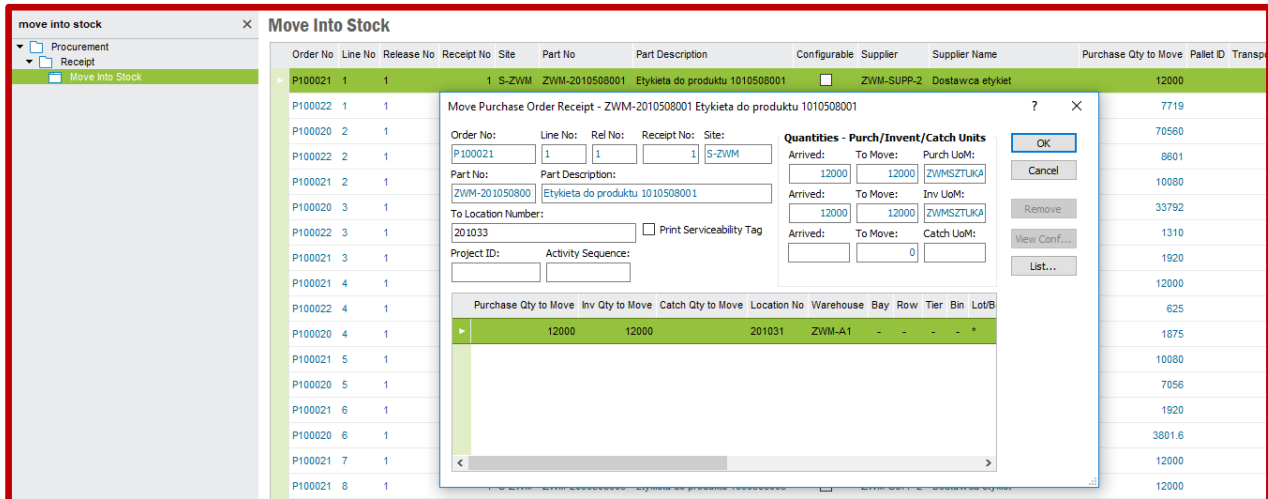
move into stock ×

Procurement
Receipt
Move Into Stock

Move Into Stock

| Order No | Line No | Release No | Receipt No | Site | Part No | Part Description | Configurable | Supplier | Supplier Name | Purchase Qty to Move | Pallet ID | Transpo |
|---|---|---|---|---|---|---|---|---|---|---|---|---|
| P100021 | 1 | 1 | 1 | S-ZWM | ZWM-2010508001 | Etykieta do produktu 1010508001 | | ZWM-SUPP-2 | Dostawca etykiet | 12000 | | |
| P100022 | 1 | 1 | | | | | | | | 7719 | | |
| P100020 | 2 | 1 | | | | | | | | 70560 | | |
| P100022 | 2 | 1 | | | | | | | | 8601 | | |
| P100021 | 2 | 1 | | | | | | | | 10080 | | |
| P100020 | 3 | 1 | | | | | | | | 33792 | | |
| P100022 | 3 | 1 | | | | | | | | 1310 | | |
| P100021 | 3 | 1 | | | | | | | | 1920 | | |
| P100021 | 4 | 1 | | | | | | | | 12000 | | |
| P100022 | 4 | 1 | | | | | | | | 625 | | |
| P100020 | 4 | 1 | | | | | | | | 1875 | | |
| P100021 | 5 | 1 | | | | | | | | 10080 | | |
| P100020 | 5 | 1 | | | | | | | | 7056 | | |
| P100021 | 6 | 1 | | | | | | | | 1920 | | |
| P100020 | 6 | 1 | | | | | | | | 3801.6 | | |
| P100021 | 7 | 1 | | | | | | | | 12000 | | |
| P100021 | 8 | 1 | | | | | | | | 12000 | | |

Move Purchase Order Receipt - ZWM-2010508001 Etykieta do produktu 1010508001 ? ×

Order No: P100021
Line No: 1
Rel No: 1
Receipt No: 1
Site: S-ZWM
Part No: ZWM-201050800
Part Description: Etykieta do produktu 1010508001
To Location Number: 201033
Print Serviceability Tag
Project ID:
Activity Sequence:

Quantities - Purch/Invent/Catch Units
Arrived: 12000 To Move: 12000 Purch UoM: ZWMSZTUKA
Arrived: 12000 To Move: 12000 Inv UoM: ZWMSZTUKA
Arrived: To Move: 0 Catch UoM:

OK
Cancel
Remove
View Conf...
List...

| Purchase Qty to Move | Inv Qty to Move | Catch Qty to Move | Location No | Warehouse | Bay | Row | Tier | Bin | Lot/B |
|---|---|---|---|---|---|---|---|---|---|
| 12000 | 12000 | | 201031 | ZWM-A1 | - | - | - | - | * |